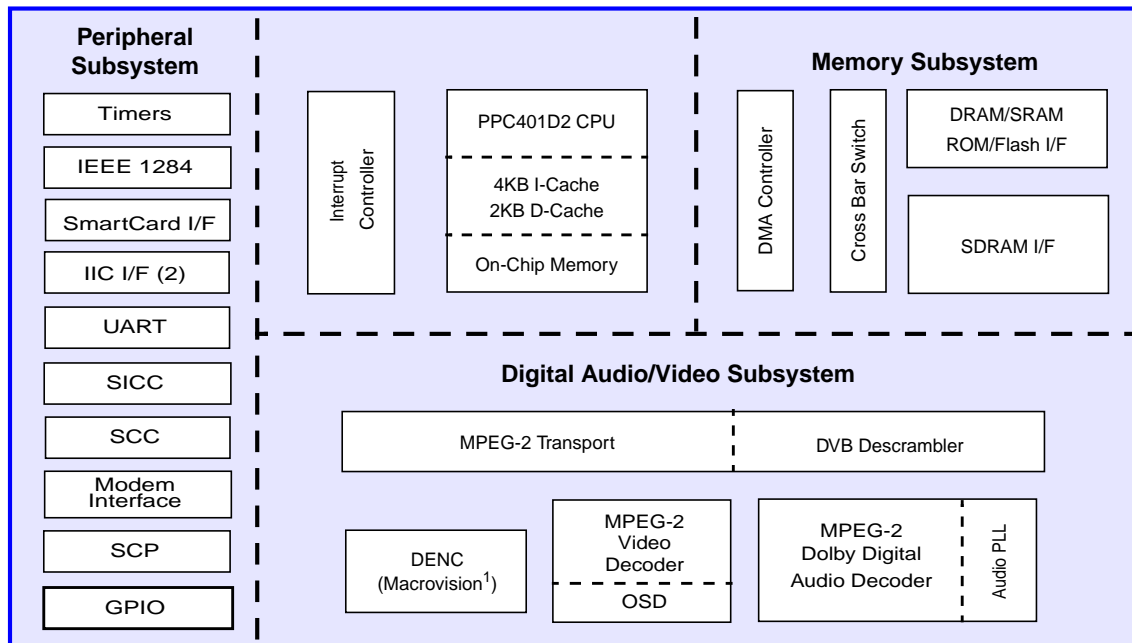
Peripheral Subsystem

Timers

IEEE 1284

SmartCard I/F

IIC I/F (2)

UART

SICC

SCC

Modem Interface

SCP

GPIO

Interrupt Controller

PPC401D2 CPU

4KB I-Cache
2KB D-Cache

On-Chip Memory

Memory Subsystem

DMA Controller

Cross Bar Switch

DRAM/SRAM
ROM/Flash I/F

SDRAM I/F

Digital Audio/Video Subsystem

MPEG-2 Transport

DVB Descrambler

DENC
(Macrovision$^1$)

MPEG-2
Video
Decoder

OSD

MPEG-2
Dolby Digital
Audio Decoder

Audio PLL